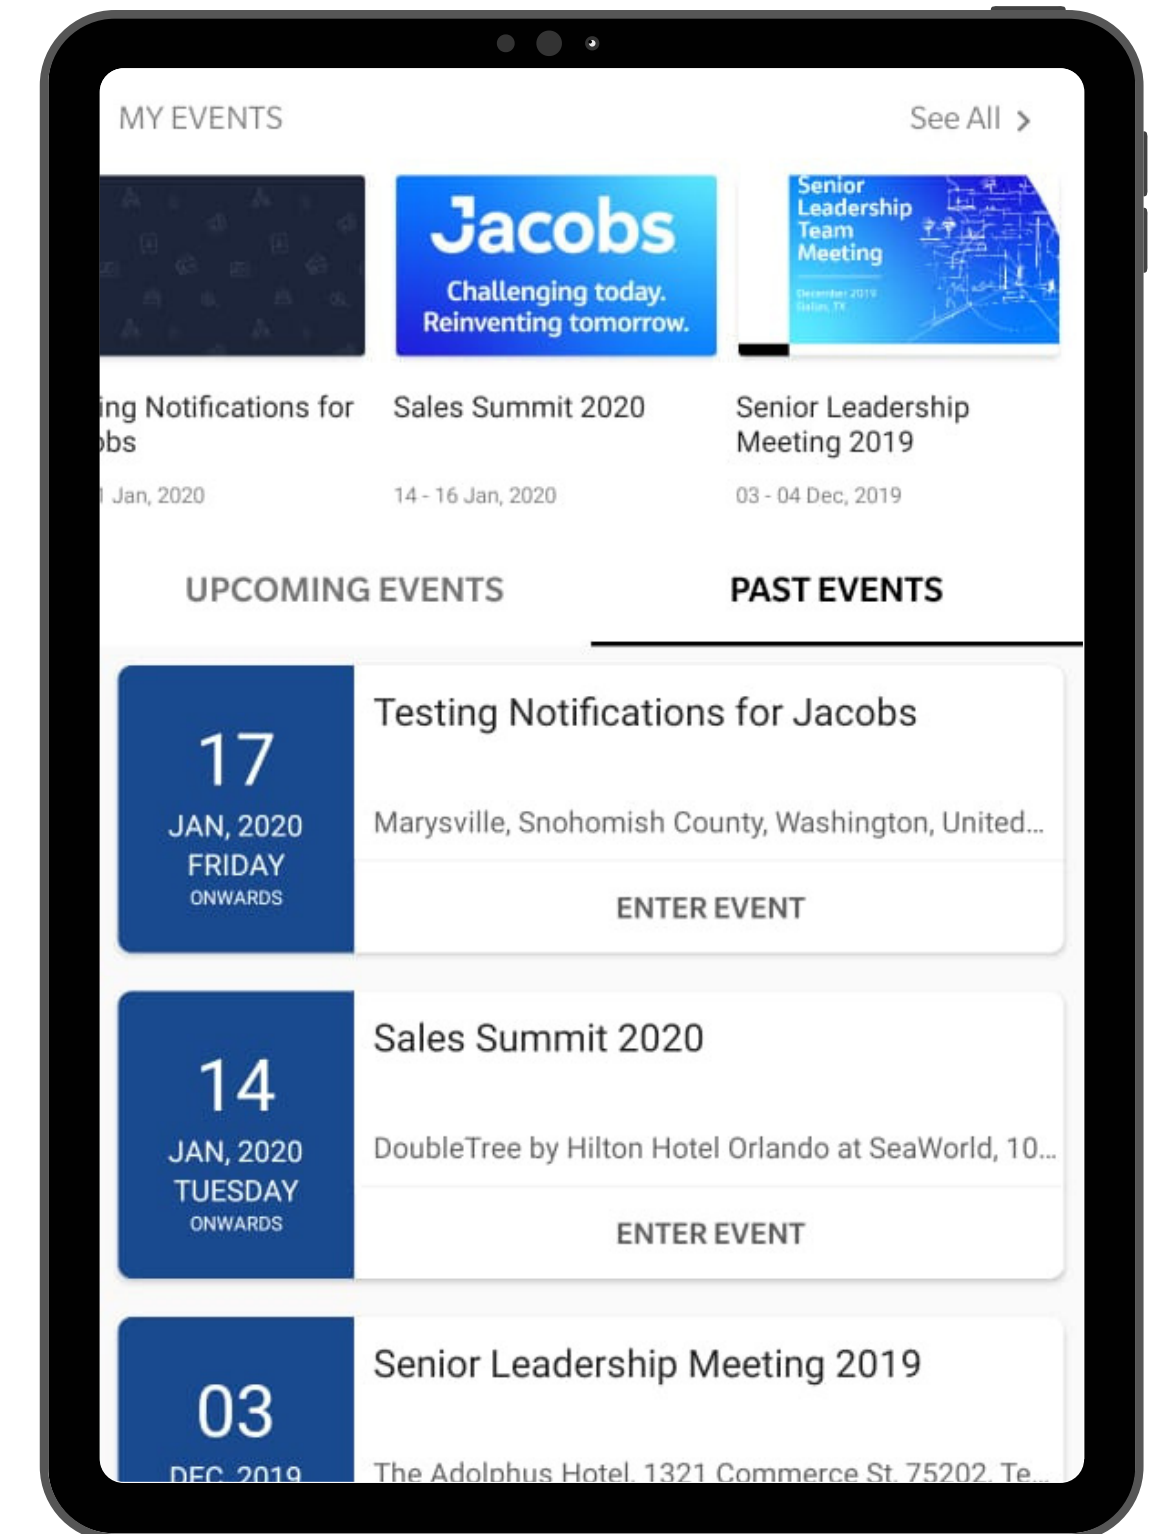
MY EVENTS

See All >

ing Notifications for bs

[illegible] Jan, 2020

Jacobs

Challenging today. Reinventing tomorrow.

Sales Summit 2020

14 - 16 Jan, 2020

Senior Leadership Team Meeting

December 2019 Dallas, TX

Senior Leadership Meeting 2019

03 - 04 Dec, 2019

UPCOMING EVENTS

PAST EVENTS

17
JAN, 2020
FRIDAY
ONWARDS

Testing Notifications for Jacobs

Marysville, Snohomish County, Washington, United...

ENTER EVENT

14
JAN, 2020
TUESDAY
ONWARDS

Sales Summit 2020

DoubleTree by Hilton Hotel Orlando at SeaWorld, 10...

ENTER EVENT

03
DEC, 2019

Senior Leadership Meeting 2019

The Adolphus Hotel, 1321 Commerce St, 75202, Te...